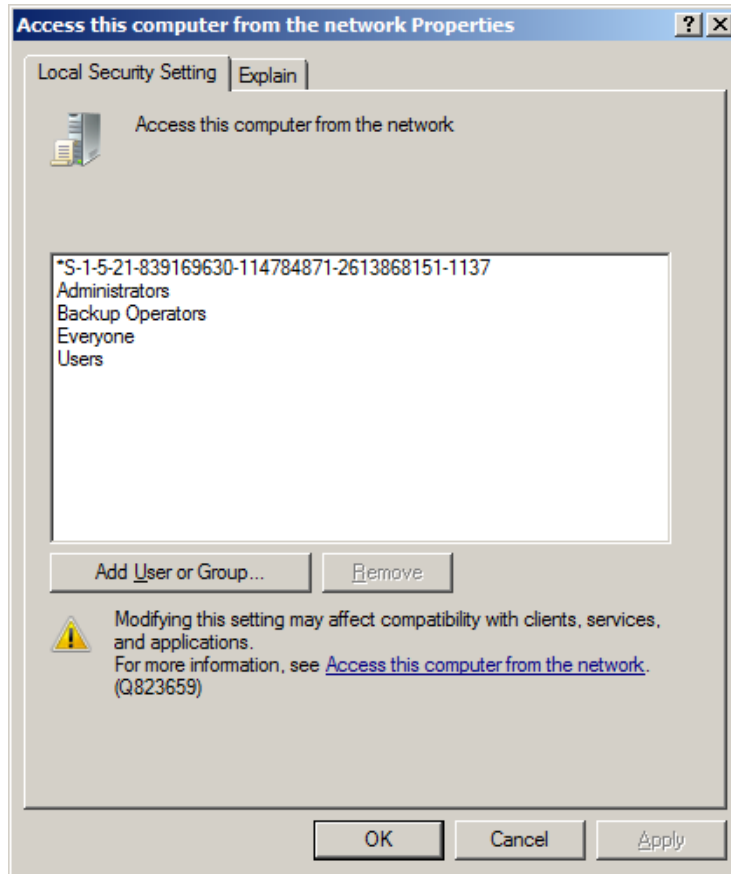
Access this computer from the network Properties

?

X

Local Security Setting

Explain

Access this computer from the network

*S-1-5-21-839169630-114784871-2613868151-1137
Administrators
Backup Operators
Everyone
Users

Add User or Group...

Remove

Modifying this setting may affect compatibility with clients, services, and applications.
For more information, see Access this computer from the network. (Q823659)

OK

Cancel

Apply